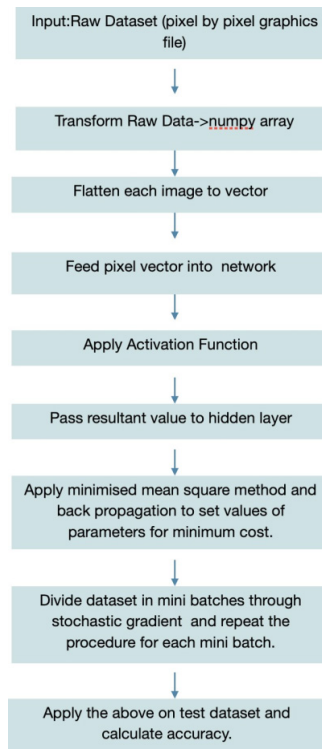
Input:Raw Dataset (pixel by pixel graphics file)

Transform Raw Data->numpy array

Flatten each image to vector

Feed pixel vector into network

Apply Activation Function

Pass resultant value to hidden layer

Apply minimised mean square method and back propagation to set values of parameters for minimum cost.

Divide dataset in mini batches through stochastic gradient and repeat the procedure for each mini batch.

Apply the above on test dataset and calculate accuracy.